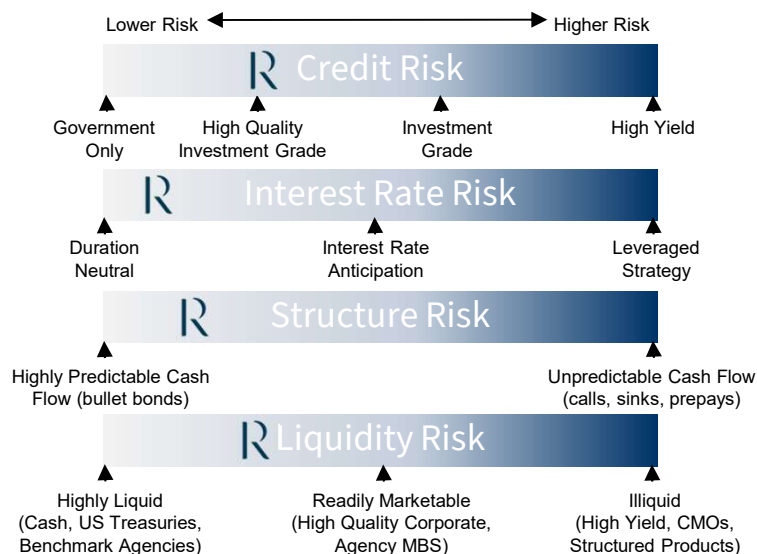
Lower Risk Higher Risk

R Credit Risk

Government Only

High Quality Investment Grade

Investment Grade

High Yield

R Interest Rate Risk

Duration Neutral

Interest Rate Anticipation

Leveraged Strategy

R Structure Risk

Highly Predictable Cash Flow (bullet bonds)

Unpredictable Cash Flow (calls, sinks, prepays)

R Liquidity Risk

Highly Liquid (Cash, US Treasuries, Benchmark Agencies)

Readily Marketable (High Quality Corporate, Agency MBS)

Illiquid (High Yield, CMOs, Structured Products)